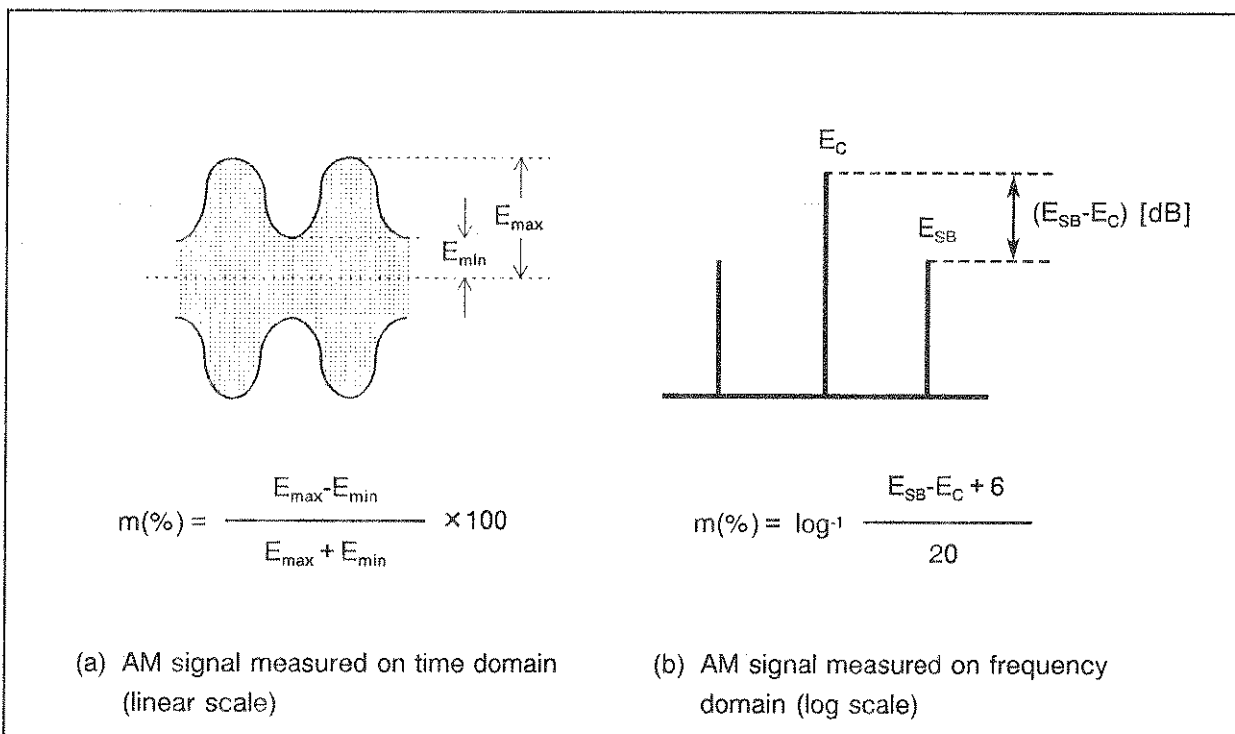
$E_{max}$

$E_{min}$

$E_C$

$E_{SB}$

$(E_{SB}-E_C)$ [dB]

$m(\%) = \frac{E_{max}-E_{min}}{E_{max}+E_{min}} \times 100$

$m(\%) = \log^{-1} \frac{E_{SB}-E_C+6}{20}$

(a) AM signal measured on time domain (linear scale)

(b) AM signal measured on frequency domain (log scale)